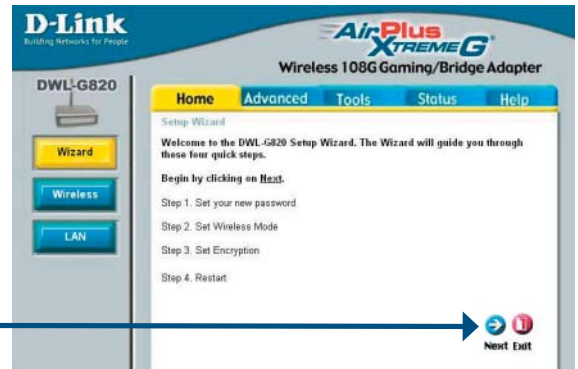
D-Link
Building Networks for People

AirPlus XTREME G
Wireless 108G Gaming/Bridge Adapter

DWL-G820

Home Advanced Tools Status Help

Wizard

Wireless

LAN

Setup Wizard

Welcome to the DWL-G820 Setup Wizard. The Wizard will guide you through these four quick steps.

Begin by clicking on Next.

Step 1. Set your new password

Step 2. Set Wireless Mode

Step 3. Set Encryption

Step 4. Restart

Next Exit